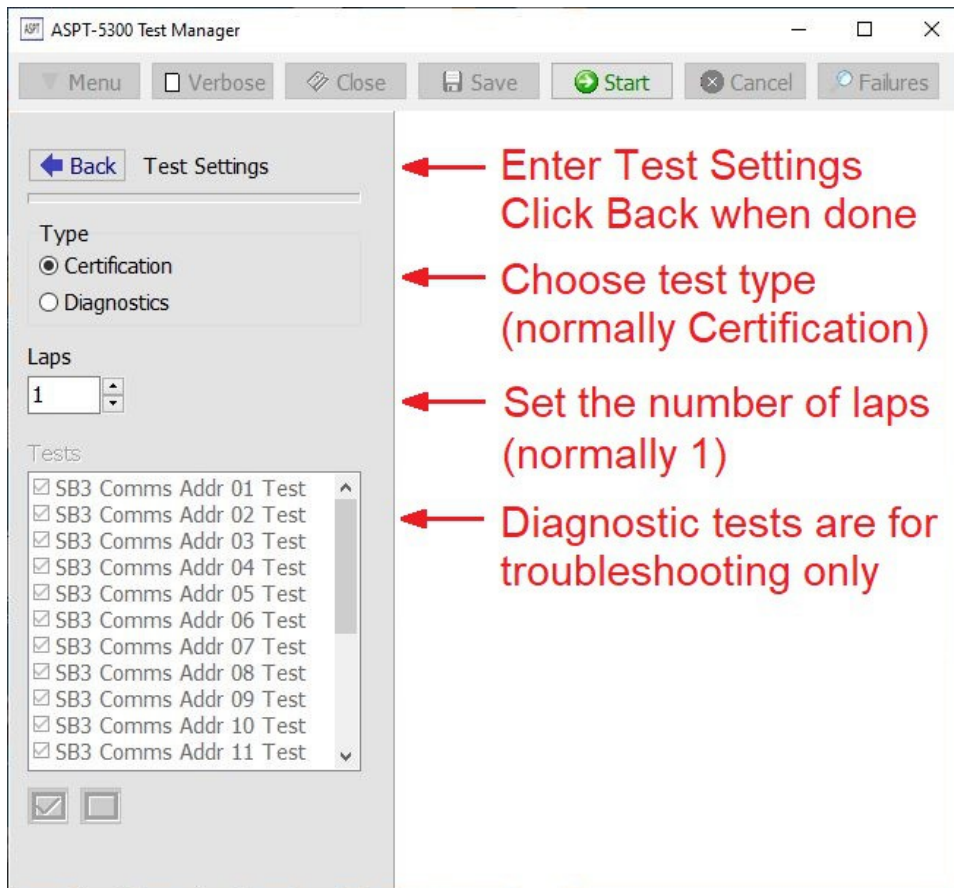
ASPT ASPT-5300 Test Manager

Menu
Verbose
Close
Save
Start
Cancel
Failures

Back Test Settings

Type
Certification
Diagnostics

Laps
1

Tests
SB3 Comms Addr 01 Test
SB3 Comms Addr 02 Test
SB3 Comms Addr 03 Test
SB3 Comms Addr 04 Test
SB3 Comms Addr 05 Test
SB3 Comms Addr 06 Test
SB3 Comms Addr 07 Test
SB3 Comms Addr 08 Test
SB3 Comms Addr 09 Test
SB3 Comms Addr 10 Test
SB3 Comms Addr 11 Test

Enter Test Settings
Click Back when done

Choose test type
(normally Certification)

Set the number of laps
(normally 1)

Diagnostic tests are for
troubleshooting only